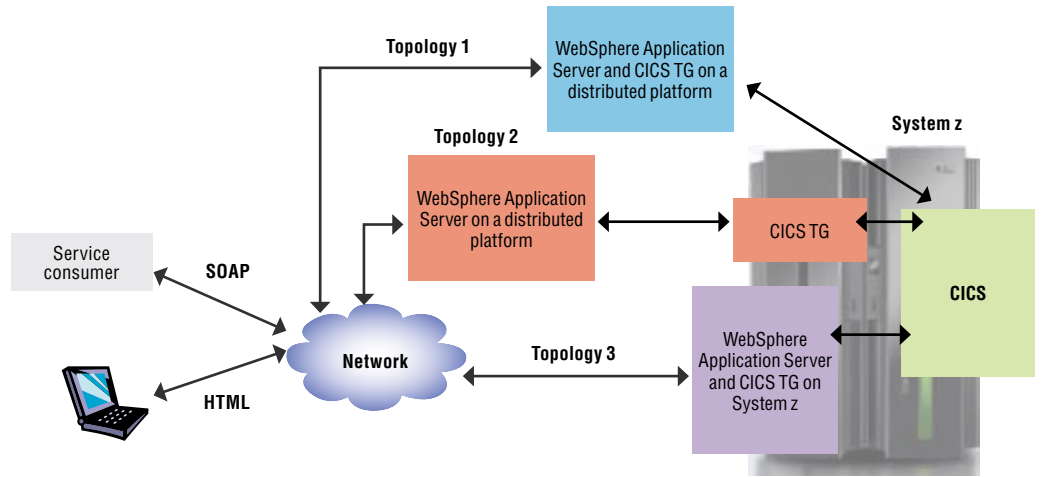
Topology 1

WebSphere Application Server and CICS TG on a distributed platform

System z

Topology 2

WebSphere Application Server on a distributed platform

CICS TG

Service consumer

SOAP

CICS

WebSphere Application Server and CICS TG on System z

Network

Topology 3

HTML